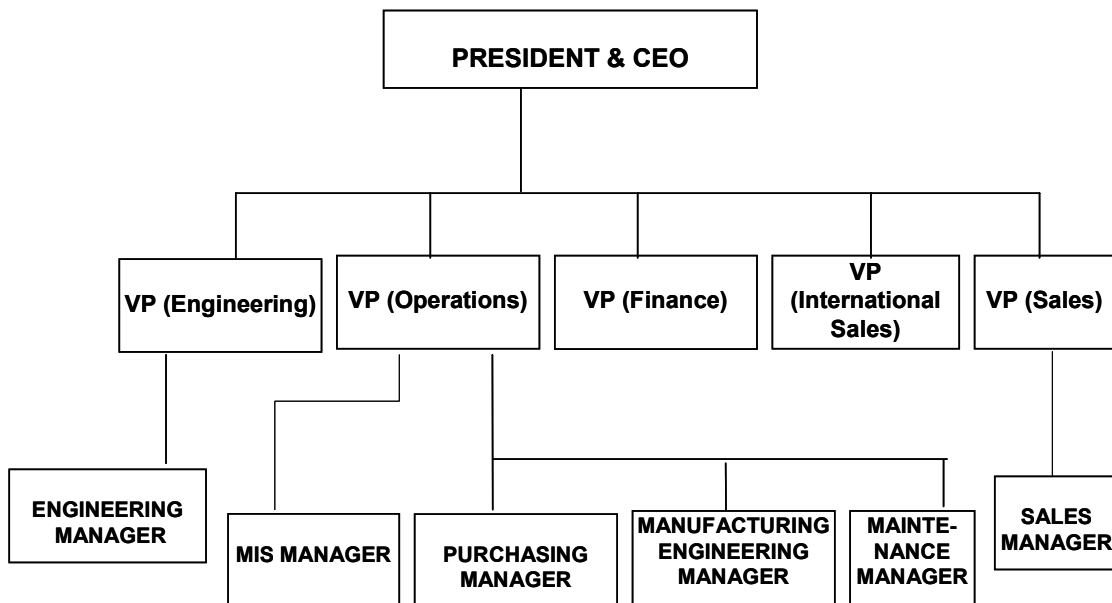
PRESIDENT & CEO

VP (Engineering)

VP (Operations)

VP (Finance)

VP (International Sales)

VP (Sales)

ENGINEERING MANAGER

MIS MANAGER

PURCHASING MANAGER

MANUFACTURING ENGINEERING MANAGER

MAINTE-NANCE MANAGER

SALES MANAGER